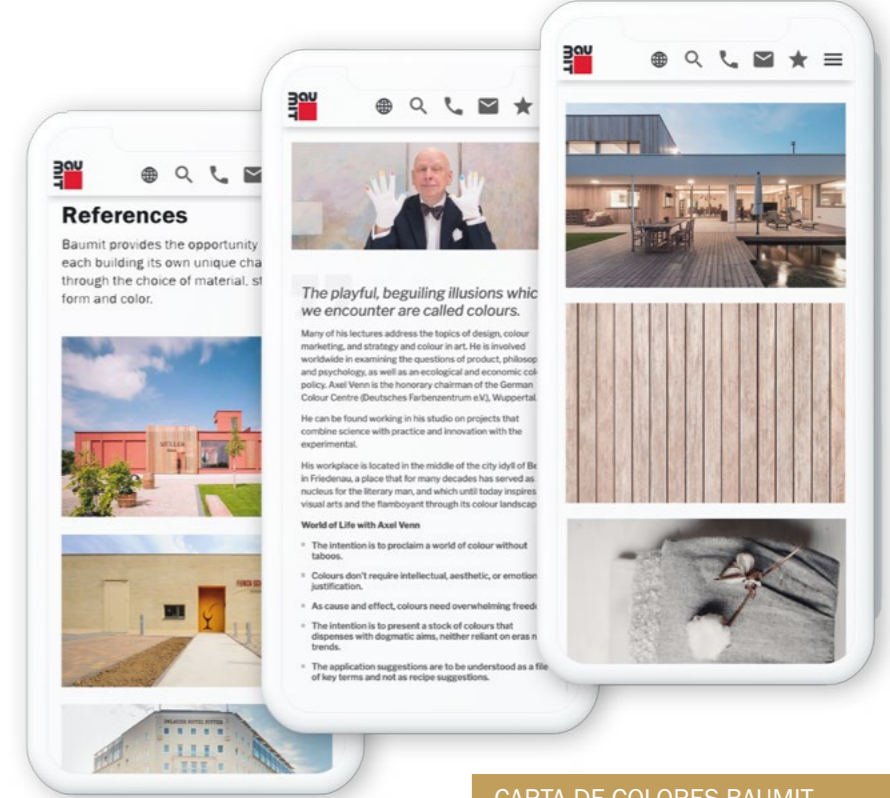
BAU MIT

References

Baumit provides the opportunity each building its own unique cha through the choice of material, st form and color.

MÜLLER

BAU MIT

The playful, beguiling illusions whic we encounter are called colours.

Many of his lectures address the topics of design, colour marketing, and strategy and colour in art. He is involved worldwide in examining the questions of product, philosop and psychology, as well as an ecological and economic col policy. Axel Venn is the honorary chairman of the German Colour Centre (Deutsches Farbenzentrum e.V.), Wuppertal.

He can be found working in his studio on projects that combine science with practice and innovation with the experimental.

His workplace is located in the middle of the city idyll of Be in Friedenau, a place that for many decades has served as nucleus for the literary man, and which until today inspires visual arts and the flamboyant through its colour landscap

World of Life with Axel Venn

- The intention is to proclaim a world of colour without taboos.
- Colours don't require intellectual, aesthetic, or emotion justification.
- As cause and effect, colours need overwhelming freed
- The intention is to present a stock of colours that dispenses with dogmatic aims, neither reliant on eras n trends.
- The application suggestions are to be understood as a file of key terms and not as recipe suggestions.

BAU MIT

CARTA DE COLORES BAUMIT